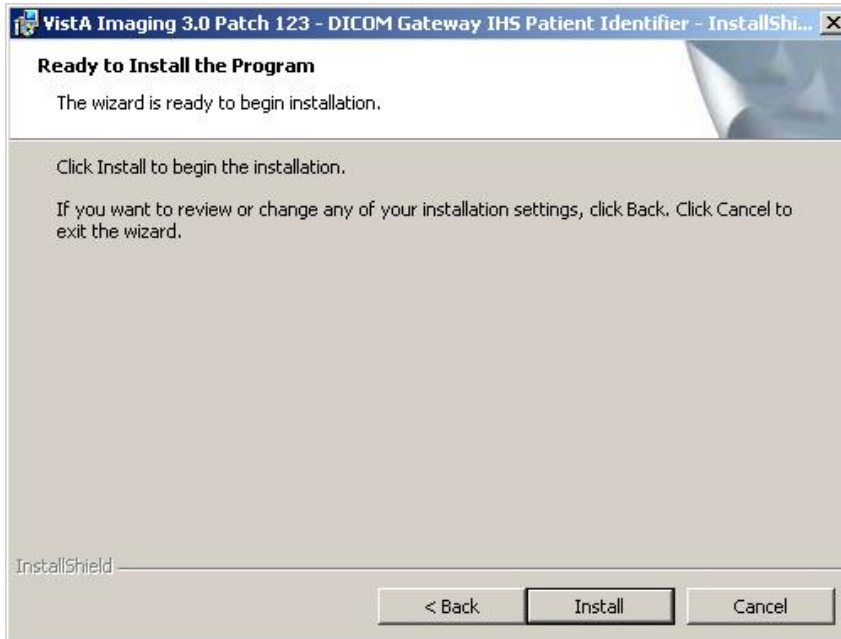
VistA Imaging 3.0 Patch 123 - DICOM Gateway IHS Patient Identifier - InstallShi...

Ready to Install the Program

The wizard is ready to begin installation.

Click Install to begin the installation.

If you want to review or change any of your installation settings, click Back. Click Cancel to exit the wizard.

InstallShield

< Back

Install

Cancel